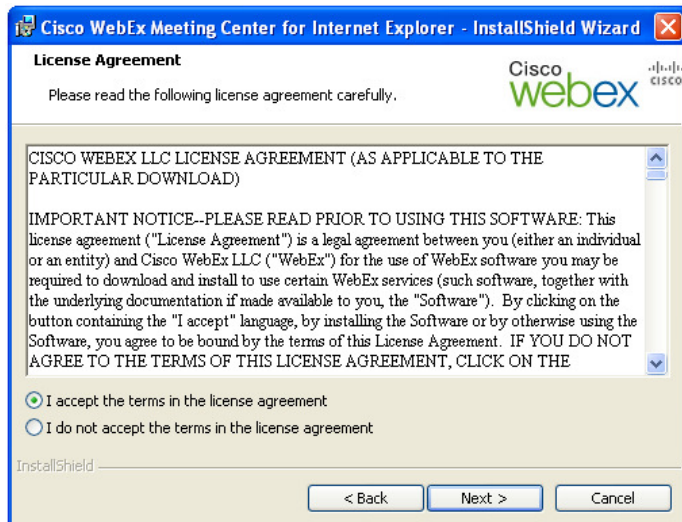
Cisco WebEx Meeting Center for Internet Explorer - InstallShield Wizard

License Agreement

Please read the following license agreement carefully.

Cisco webex

cisco

CISCO WEBEX LLC LICENSE AGREEMENT (AS APPLICABLE TO THE PARTICULAR DOWNLOAD)

IMPORTANT NOTICE--PLEASE READ PRIOR TO USING THIS SOFTWARE: This license agreement ("License Agreement") is a legal agreement between you (either an individual or an entity) and Cisco WebEx LLC ("WebEx") for the use of WebEx software you may be required to download and install to use certain WebEx services (such software, together with the underlying documentation if made available to you, the "Software"). By clicking on the button containing the "I accept" language, by installing the Software or by otherwise using the Software, you agree to be bound by the terms of this License Agreement. IF YOU DO NOT AGREE TO THE TERMS OF THIS LICENSE AGREEMENT, CLICK ON THE

I accept the terms in the license agreement

I do not accept the terms in the license agreement

InstallShield

< Back

Next >

Cancel